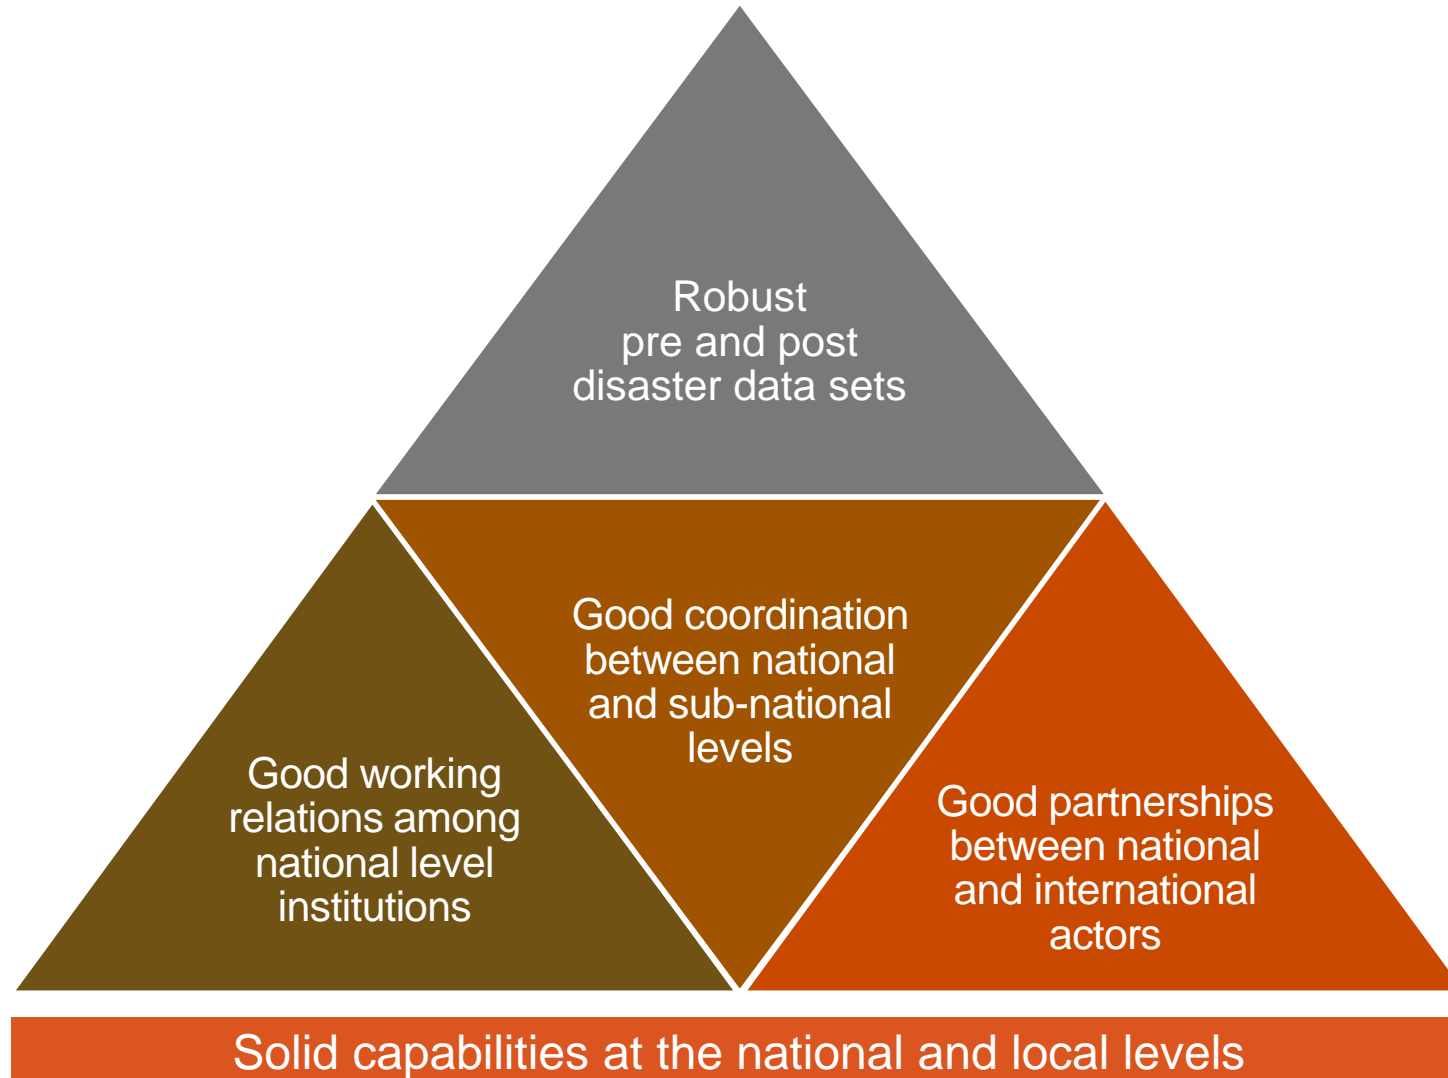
Robust pre and post disaster data sets

Good coordination between national and sub-national levels

Good working relations among national level institutions

Good partnerships between national and international actors

Solid capabilities at the national and local levels